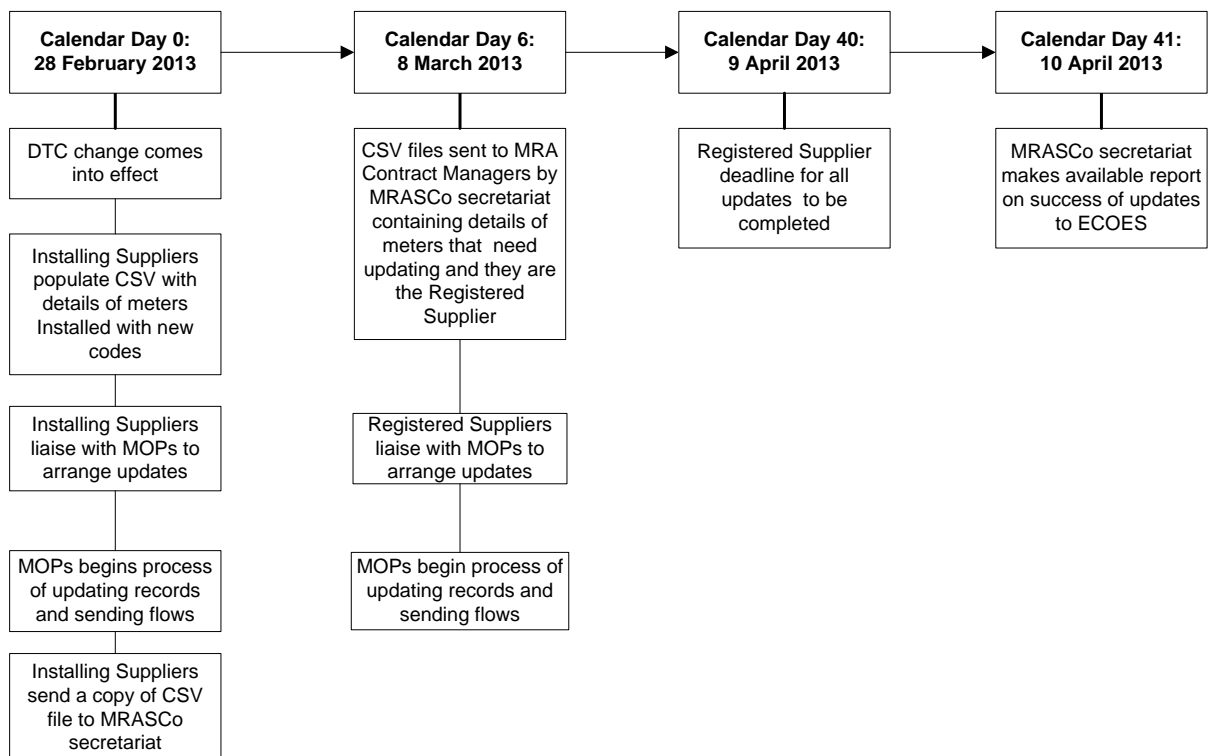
**Calendar Day 0: 28 February 2013**

DTC change comes into effect

Installing Suppliers populate CSV with details of meters Installed with new codes

Installing Suppliers liaise with MOPs to arrange updates

MOPs begins process of updating records and sending flows

Installing Suppliers send a copy of CSV file to MRASCo secretariat

**Calendar Day 6: 8 March 2013**

CSV files sent to MRA Contract Managers by MRASCo secretariat containing details of meters that need updating and they are the Registered Supplier

Registered Suppliers liaise with MOPs to arrange updates

MOPs begin process of updating records and sending flows

**Calendar Day 40: 9 April 2013**

Registered Supplier deadline for all updates to be completed

**Calendar Day 41: 10 April 2013**

MRASCo secretariat makes available report on success of updates to ECOES